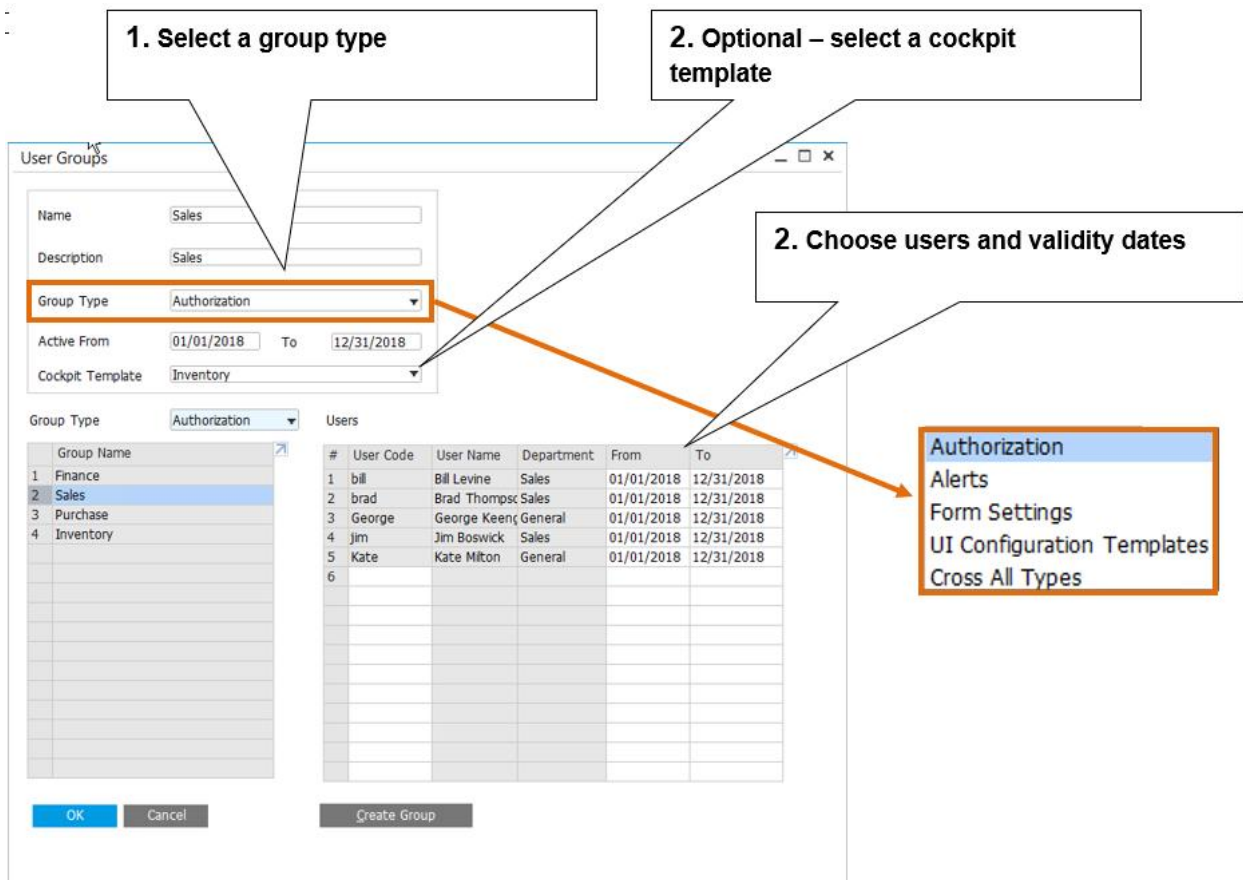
1. Select a group type

2. Optional – select a cockpit template

User Groups

Name Sales

Description Sales

Group Type Authorization

Active From 01/01/2018 To 12/31/2018

Cockpit Template Inventory

2. Choose users and validity dates

Group Type Authorization

| | Group Name |
|---|---|
| 1 | Finance |
| 2 | Sales |
| 3 | Purchase |
| 4 | Inventory |

Users

| # | User Code | User Name | Department | From | To |
|---|---|---|---|---|---|
| 1 | bill | Bill Levine | Sales | 01/01/2018 | 12/31/2018 |
| 2 | brad | Brad Thompsc | Sales | 01/01/2018 | 12/31/2018 |
| 3 | George | George Keenç | General | 01/01/2018 | 12/31/2018 |
| 4 | jim | Jim Boswick | Sales | 01/01/2018 | 12/31/2018 |
| 5 | Kate | Kate Milton | General | 01/01/2018 | 12/31/2018 |
| 6 | | | | | |

Authorization
Alerts
Form Settings
UI Configuration Templates
Cross All Types

OK Cancel Create Group